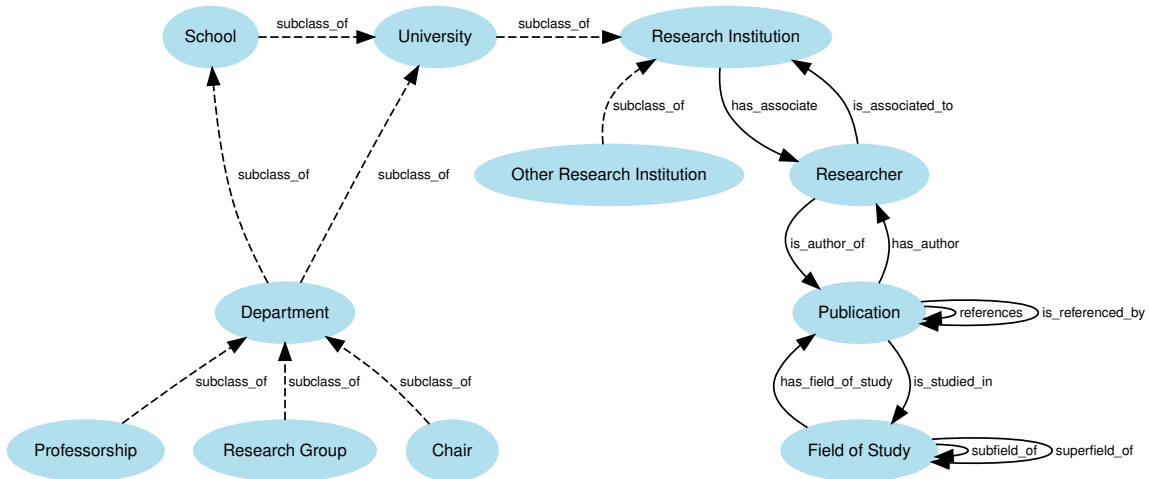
School
subclass_of
University
subclass_of
Research Institution
subclass_of
has_associate
is_associated_to
Other Research Institution
Researcher
subclass_of
subclass_of
is_author_of
has_author
Department
Publication
references
is_referenced_by
subclass_of
subclass_of
subclass_of
has_field_of_study
is_studied_in
Professorship
Research Group
Chair
Field of Study
subfield_of
superfield_of